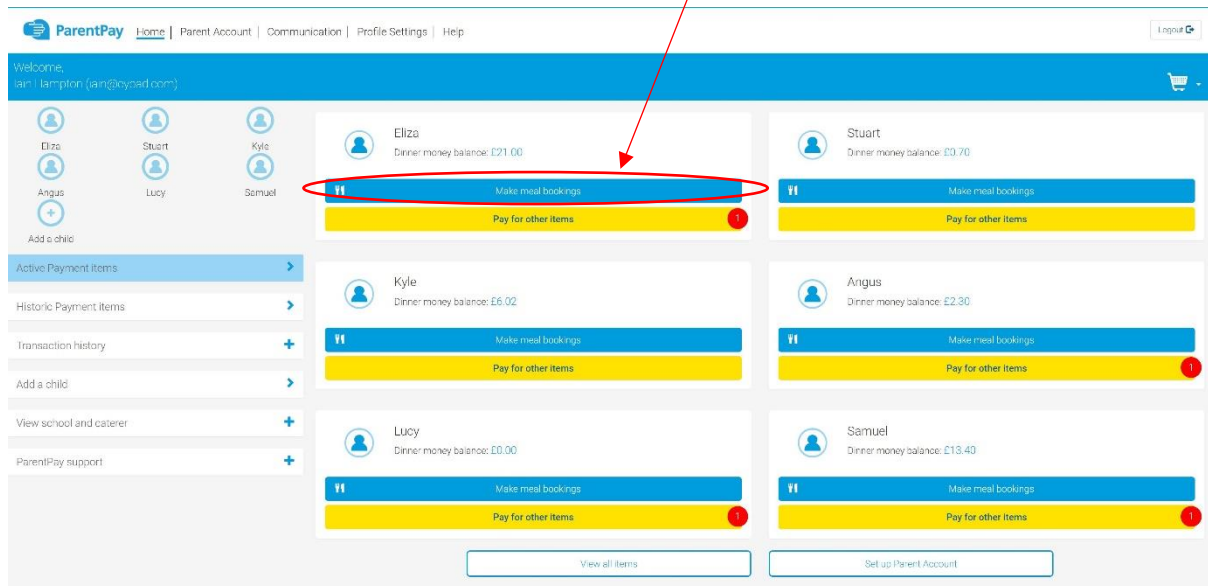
ParentPay Home | Parent Account | Communication | Profile Settings | Help

Logout

Welcome,
Iain Hampton (iain@cypad.com)

Eliza
Stuart
Kyle
Angus
Lucy
Samuel
Add a child

Active Payment items
Historic Payment items
Transaction history
Add a child
View school and caterer
ParentPay support

Eliza
Dinner money balance: £21.00
Make meal bookings
Pay for other items
1

Stuart
Dinner money balance: £0.70
Make meal bookings
Pay for other items

Kyle
Dinner money balance: £6.02
Make meal bookings
Pay for other items

Angus
Dinner money balance: £2.30
Make meal bookings
Pay for other items
1

Lucy
Dinner money balance: £0.00
Make meal bookings
Pay for other items
1

Samuel
Dinner money balance: £13.40
Make meal bookings
Pay for other items
1

View all items
Set up Parent Account